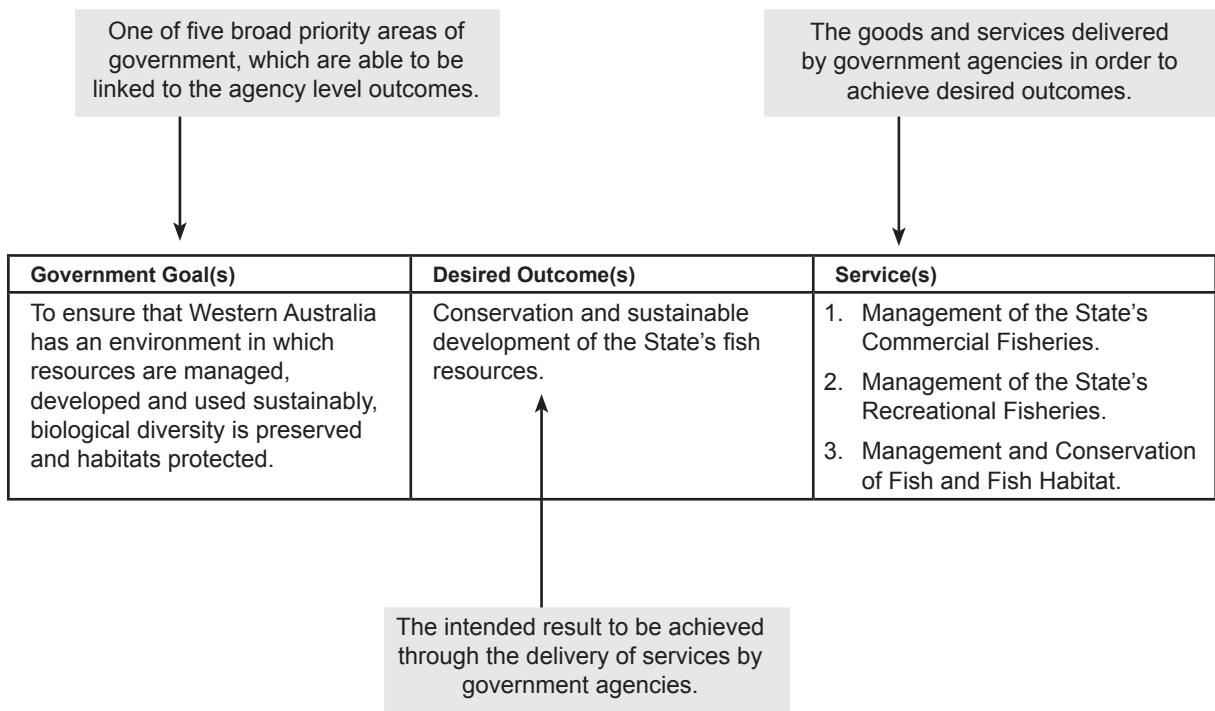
One of five broad priority areas of government, which are able to be linked to the agency level outcomes.

The goods and services delivered by government agencies in order to achieve desired outcomes.

| Government Goal(s) | Desired Outcome(s) | Service(s) |
|---|---|---|
| To ensure that Western Australia has an environment in which resources are managed, developed and used sustainably, biological diversity is preserved and habitats protected. | Conservation and sustainable development of the State's fish resources. | 1. Management of the State's Commercial Fisheries. 2. Management of the State's Recreational Fisheries. 3. Management and Conservation of Fish and Fish Habitat. |

The intended result to be achieved through the delivery of services by government agencies.